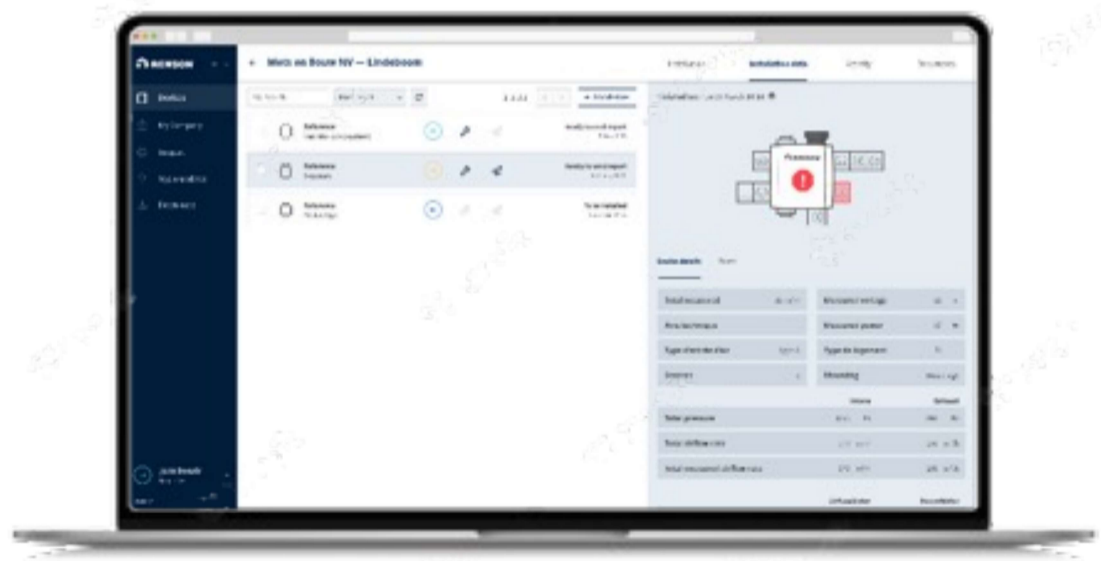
RENSON

Devices

My company

Groups

Notifications

Exchange

Werk en Bouw NV — Lindeboom

Installation data

Reference

Reference

Reference

Ready to send report

Ready to send report

To be installed

+ Installation

Ventilation

Device details

Total pressure

Total airflow rate

Total measured airflow rate

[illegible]